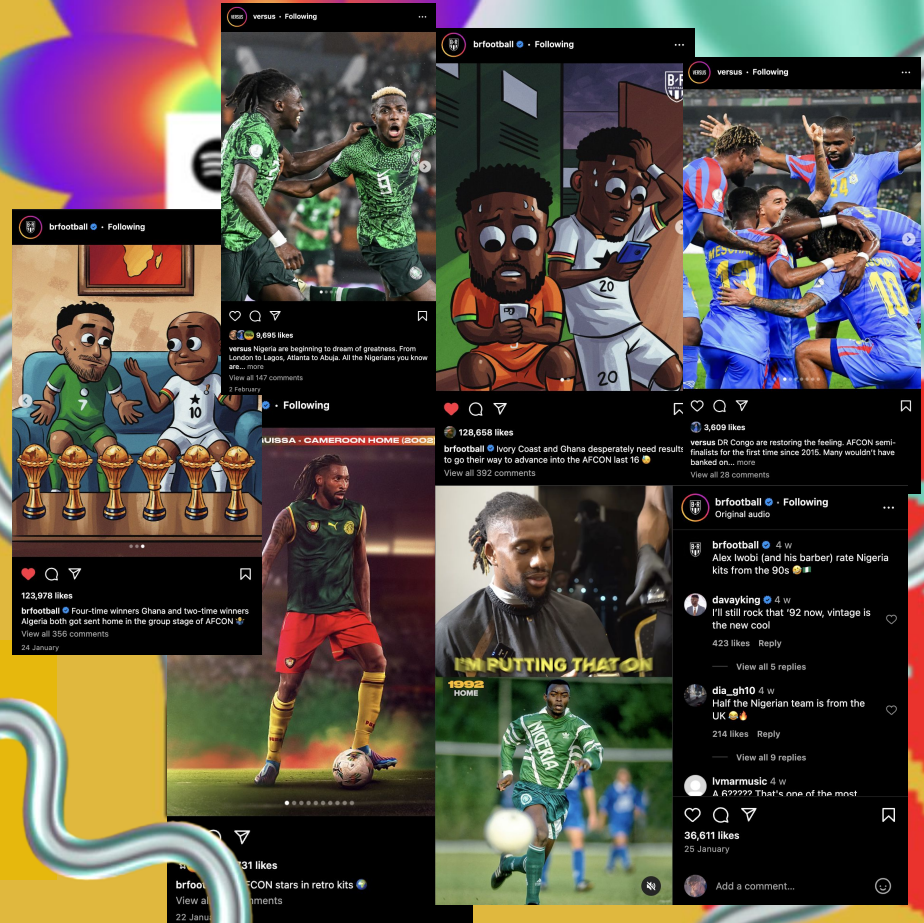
versus • Following

9,695 likes
versus Nigeria are beginning to dream of greatness. From London to Lagos, Atlanta to Abuja. All the Nigerians you know are... more
View all 147 comments
2 February

brfootball • Following

B/R

128,658 likes
brfootball Ivory Coast and Ghana desperately need results to go their way to advance into the AFCON last 16 😅
View all 392 comments

versus • Following

3,609 likes
versus DR Congo are restoring the feeling. AFCON semi-finalists for the first time since 2015. Many wouldn't have banked on... more
View all 28 comments

brfootball • Following

123,978 likes
brfootball Four-time winners Ghana and two-time winners Algeria both got sent home in the group stage of AFCON 🏆
View all 356 comments
24 January

• Following
UISSA • CAMEROON HOME (2002

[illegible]31 likes
brfootb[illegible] AFCON stars in retro kits 🌍
View all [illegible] comments
22 Janu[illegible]

I'M PUTTING THAT ON
1992 HOME
NIGERIA

brfootball • Following
Original audio

brfootball 4 w
Alex Iwobi (and his barber) rate Nigeria kits from the 90s 😂🇳🇬

davayking 4 w
I'll still rock that '92 now, vintage is the new cool
423 likes Reply
View all 5 replies

dia_gh10 4 w
Half the Nigerian team is from the UK 😂🔥
214 likes Reply
View all 9 replies

lvmarmusic 4 w
A 6????? That's one of the most

36,611 likes
25 January
Add a comment...